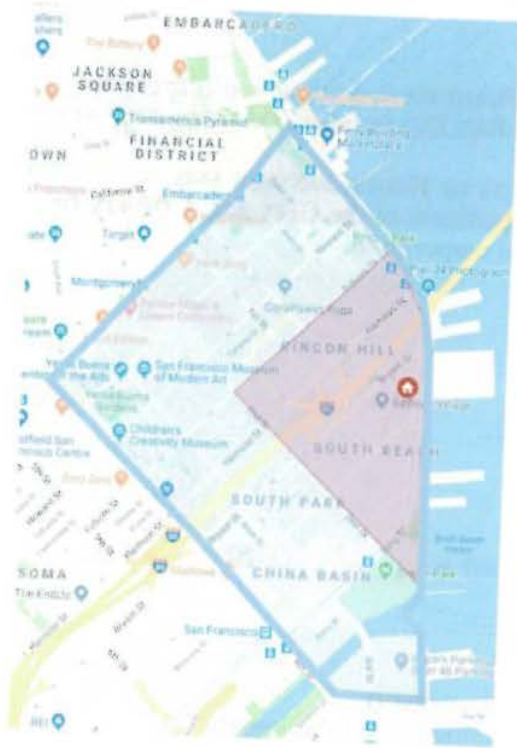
EMBARCADERO
JACKSON SQUARE
Transamerica Pyramid
FINANCIAL DISTRICT
OWN
California St
Embarcadero
Target
Montgomery
Ferry Building Marketplace
Pier 24 Photography
RINCON HILL
San Francisco Museum of Modern Art
Yerba Buena Gardens
Children's Creativity Museum
SOUTH BEACH
SOUTH PARK
SOMA
CHINA BASIN
San Francisco